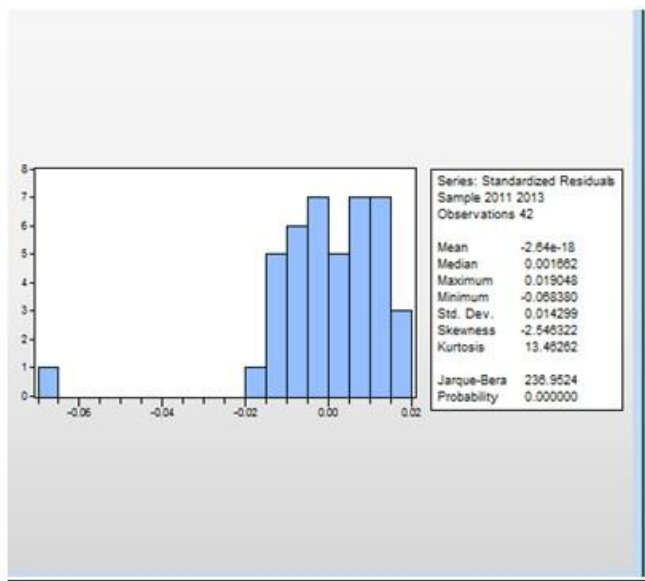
8
7
6
5
4
3
2
1
0

1 | 1 | 5 | 6 | 7 | 5 | 7 | 7 | 3

-0.06 -0.04 -0.02 0.00 0.02

Series: Standardized Residuals
Sample 2011 2013
Observations 42

| | |
|---|---|
| Mean | -2.64e-18 |
| Median | 0.001662 |
| Maximum | 0.019048 |
| Minimum | -0.068380 |
| Std. Dev. | 0.014299 |
| Skewness | -2.546322 |
| Kurtosis | 13.46262 |
| | |
| Jarque-Bera | 236.9524 |
| Probability | 0.000000 |